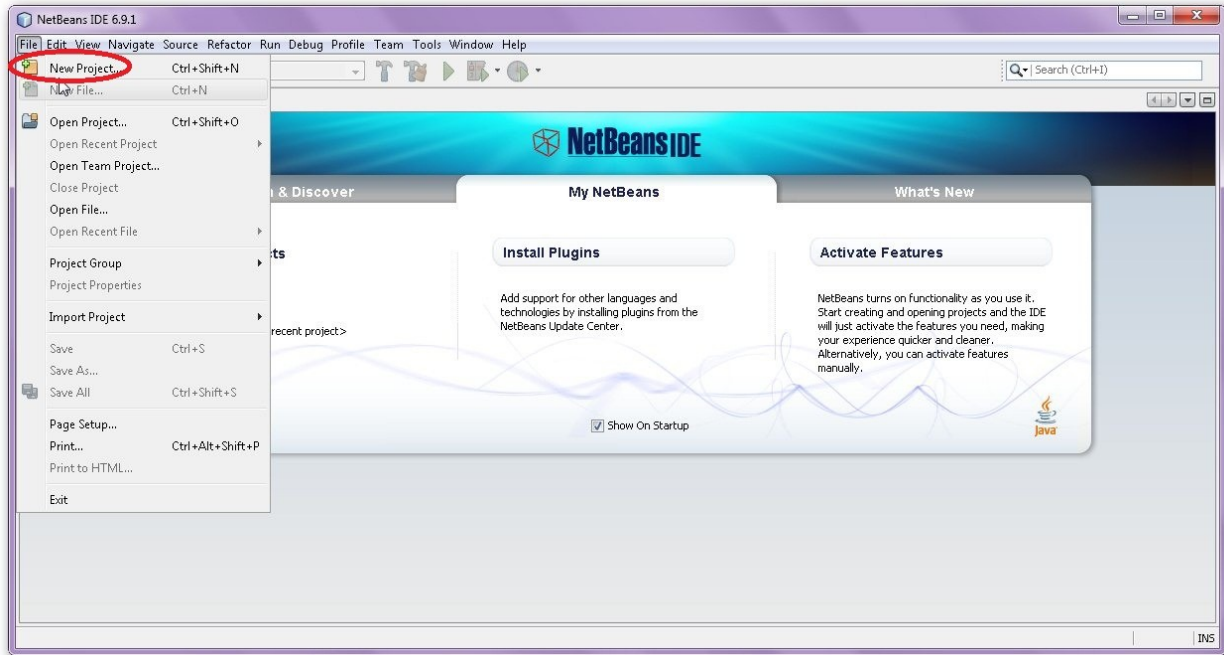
NetBeans IDE 6.9.1

File Edit View Navigate Source Refactor Run Debug Profile Team Tools Window Help

New Project... Ctrl+Shift+N
New File... Ctrl+N
Open Project... Ctrl+Shift+O
Open Recent Project
Open Team Project...
Close Project
Open File...
Open Recent File
Project Group
Project Properties
Import Project
Save Ctrl+S
Save As...
Save All Ctrl+Shift+S
Page Setup...
Print... Ctrl+Alt+Shift+P
Print to HTML...
Exit

Search (Ctrl+I)

NetBeans IDE

& Discover

My NetBeans

What's New

ts

recent project>

Install Plugins

Add support for other languages and technologies by installing plugins from the NetBeans Update Center.

Activate Features

NetBeans turns on functionality as you use it. Start creating and opening projects and the IDE will just activate the features you need, making your experience quicker and cleaner. Alternatively, you can activate features manually.

Show On Startup

Java

INS